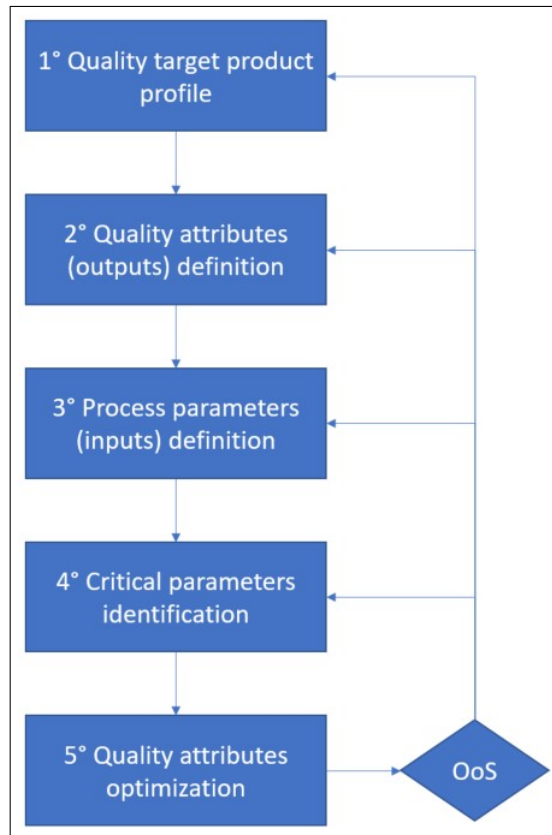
1° Quality target product profile

2° Quality attributes (outputs) definition

3° Process parameters (inputs) definition

4° Critical parameters identification

5° Quality attributes optimization

OoS